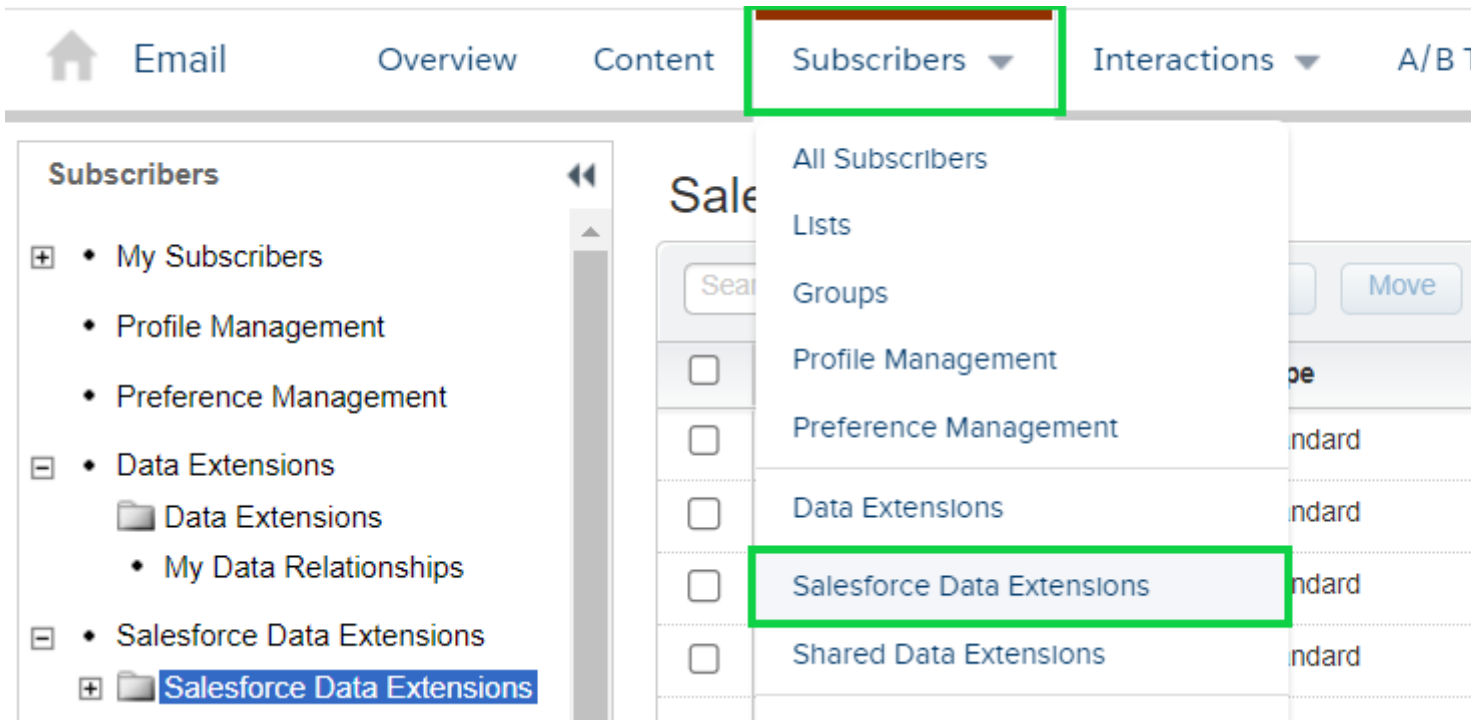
Email Overview Content Subscribers Interactions A/B T

Subscribers

My Subscribers
Profile Management
Preference Management
Data Extensions
Data Extensions
My Data Relationships
Salesforce Data Extensions
Salesforce Data Extensions

Sale

Sear

Move

pe
ndard
ndard
ndard
ndard

All Subscribers
Lists
Groups
Profile Management
Preference Management
Data Extensions
Salesforce Data Extensions
Shared Data Extensions